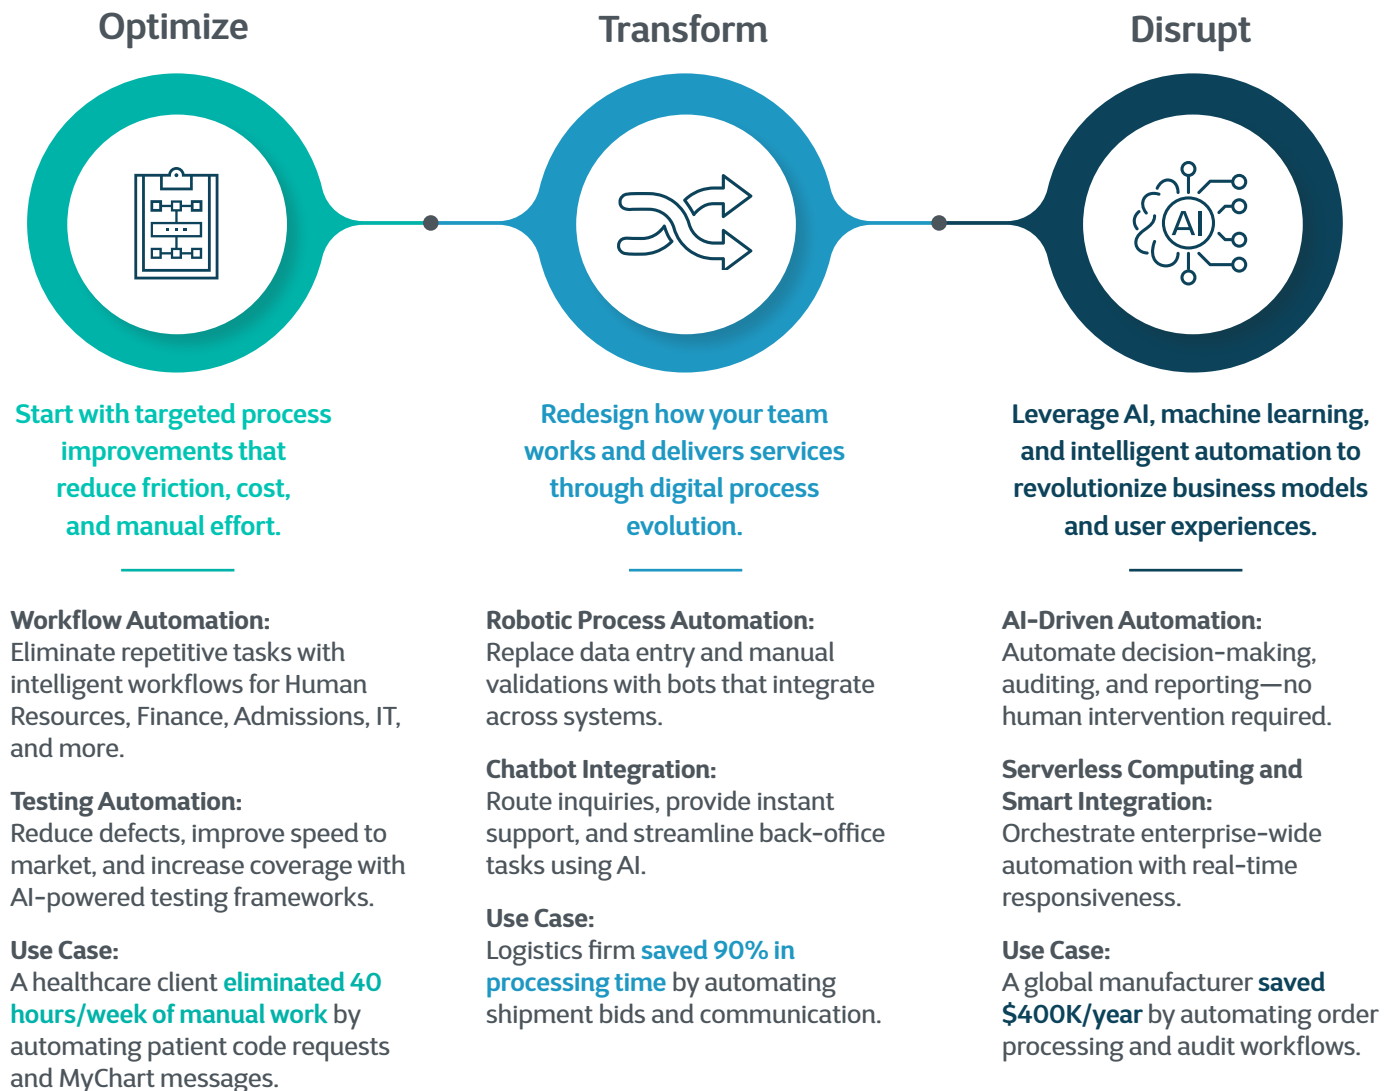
Optimize

Start with targeted process improvements that reduce friction, cost, and manual effort.

Workflow Automation:
Eliminate repetitive tasks with intelligent workflows for Human Resources, Finance, Admissions, IT, and more.

Testing Automation:
Reduce defects, improve speed to market, and increase coverage with AI-powered testing frameworks.

Use Case:
A healthcare client eliminated 40 hours/week of manual work by automating patient code requests and MyChart messages.

Transform

Redesign how your team works and delivers services through digital process evolution.

Robotic Process Automation:
Replace data entry and manual validations with bots that integrate across systems.

Chatbot Integration:
Route inquiries, provide instant support, and streamline back-office tasks using AI.

Use Case:
Logistics firm saved 90% in processing time by automating shipment bids and communication.

Disrupt

AI

Leverage AI, machine learning, and intelligent automation to revolutionize business models and user experiences.

AI-Driven Automation:
Automate decision-making, auditing, and reporting—no human intervention required.

Serverless Computing and Smart Integration:
Orchestrate enterprise-wide automation with real-time responsiveness.

Use Case:
A global manufacturer saved $400K/year by automating order processing and audit workflows.